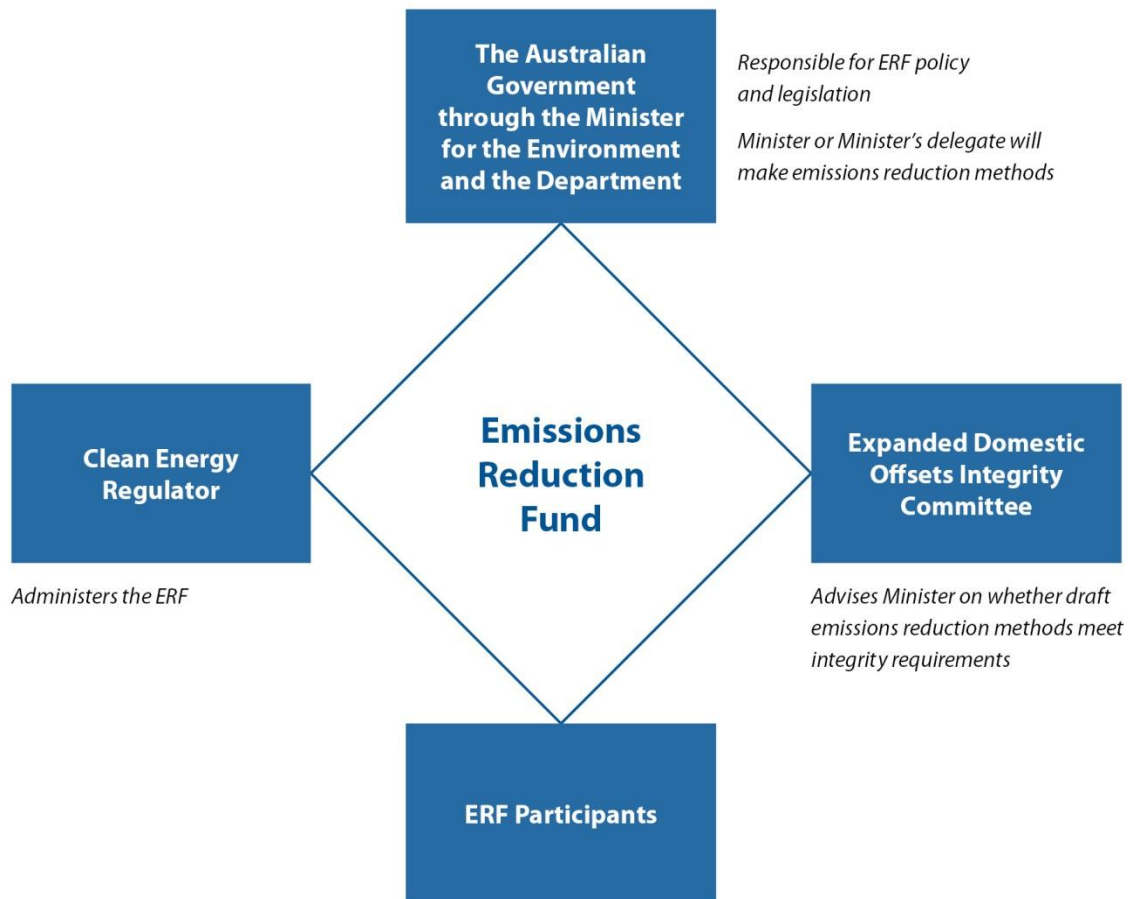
The Australian Government through the Minister for the Environment and the Department

Responsible for ERF policy and legislation

Minister or Minister's delegate will make emissions reduction methods

Clean Energy Regulator

Administers the ERF

Emissions Reduction Fund

Expanded Domestic Offsets Integrity Committee

Advises Minister on whether draft emissions reduction methods meet integrity requirements

ERF Participants